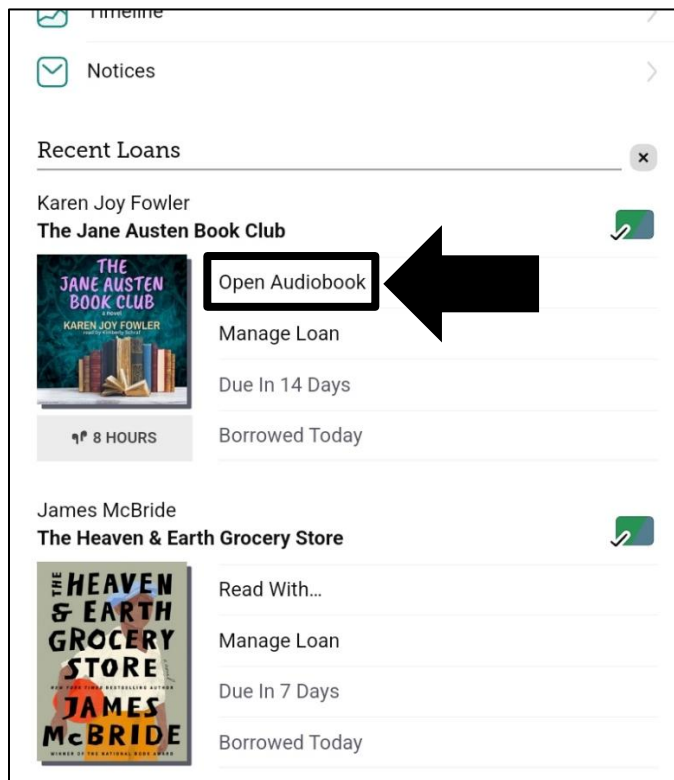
Timeline

Notices

Recent Loans

×

Karen Joy Fowler
The Jane Austen Book Club

THE JANE AUSTEN BOOK CLUB
a novel
KAREN JOY FOWLER
read by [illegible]

Open Audiobook

Manage Loan

Due In 14 Days

8 HOURS

Borrowed Today

James McBride
The Heaven & Earth Grocery Store

THE HEAVEN & EARTH GROCERY STORE
a novel
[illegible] BESTSELLING AUTHOR
JAMES McBRIDE
WINNER OF THE NATIONAL BOOK AWARD

Read With...

Manage Loan

Due In 7 Days

Borrowed Today